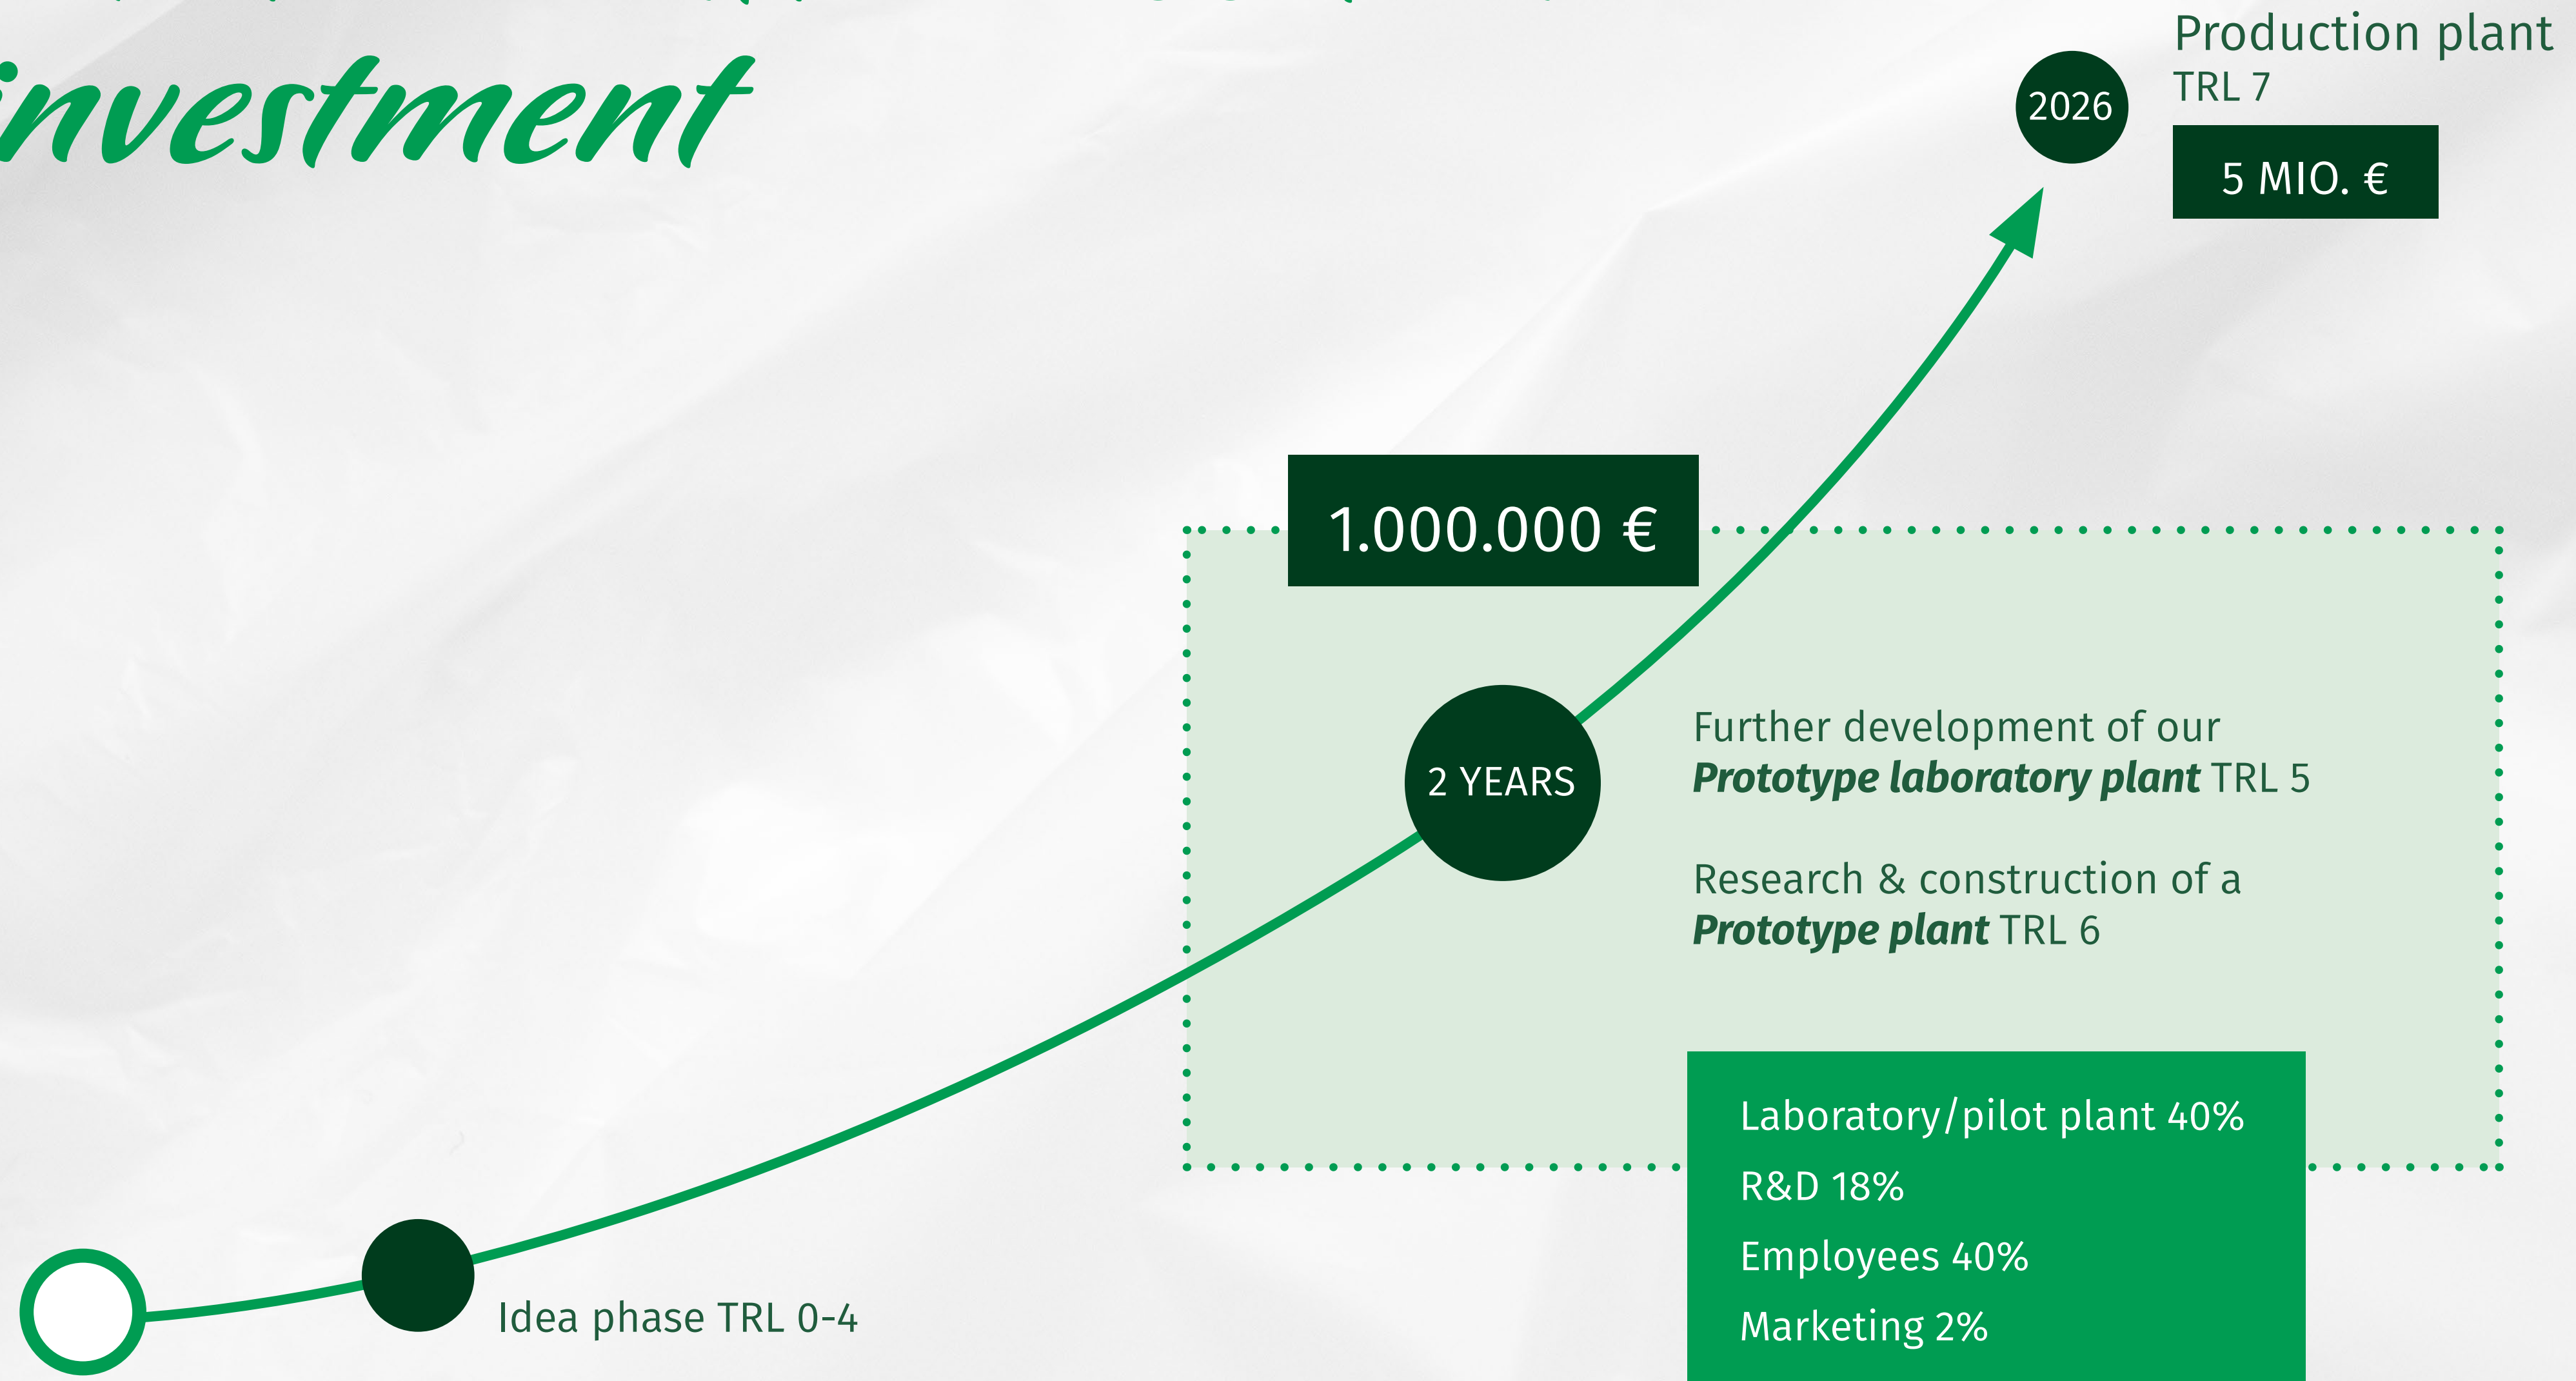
investment

2026

Production plant
TRL 7

5 MIO. €

1.000.000 €

2 YEARS

Further development of our ***Prototype laboratory plant*** TRL 5

Research & construction of a ***Prototype plant*** TRL 6

Laboratory/pilot plant 40%
R&D 18%
Employees 40%
Marketing 2%

Idea phase TRL 0-4